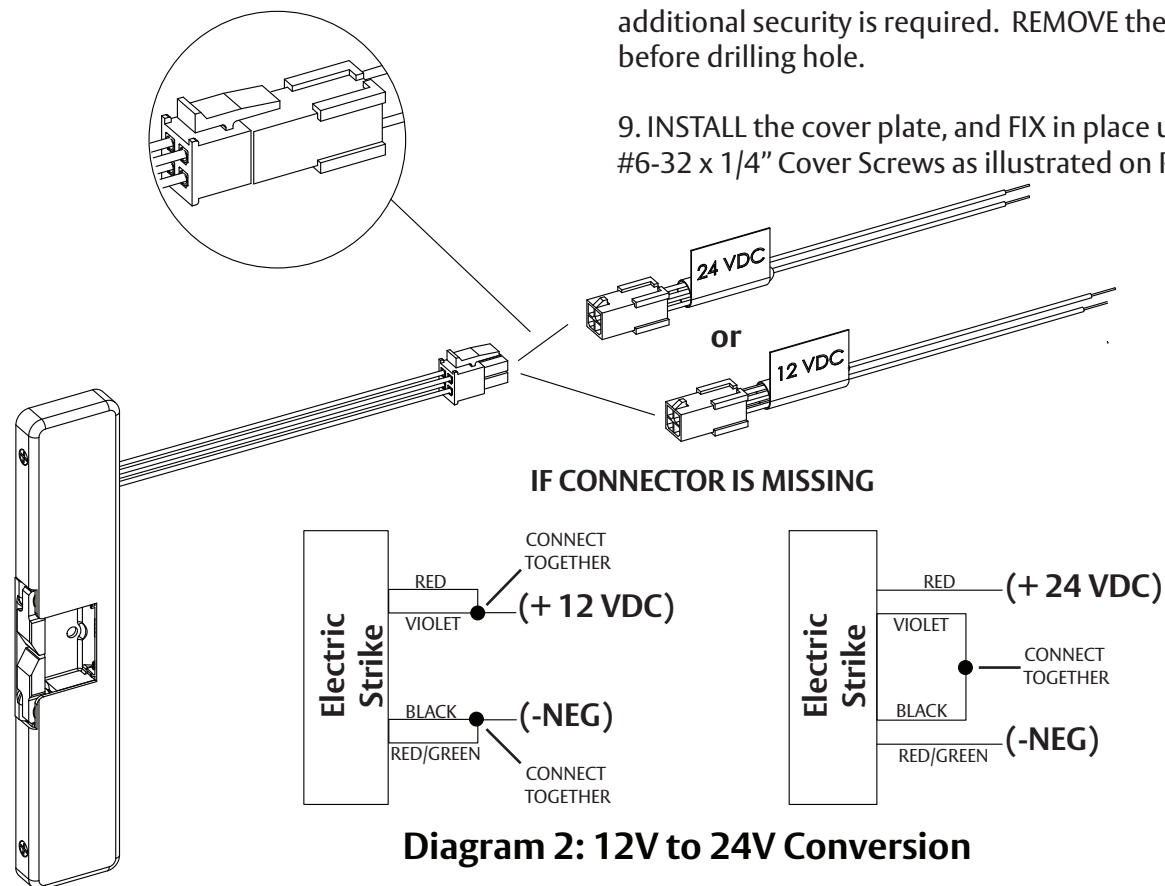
additional security is required. REMOVE the before drilling hole.

9. INSTALL the cover plate, and FIX in place u #6-32 x 1/4" Cover Screws as illustrated on P

24 VDC

or

12 VDC

IF CONNECTOR IS MISSING

Electric Strike

CONNECT TOGETHER

RED

VIOLET

(+ 12 VDC)

BLACK

RED/GREEN

(-NEG)

CONNECT TOGETHER

Electric Strike

RED

(+ 24 VDC)

VIOLET

CONNECT TOGETHER

BLACK

RED/GREEN

(-NEG)

Diagram 2: 12V to 24V Conversion